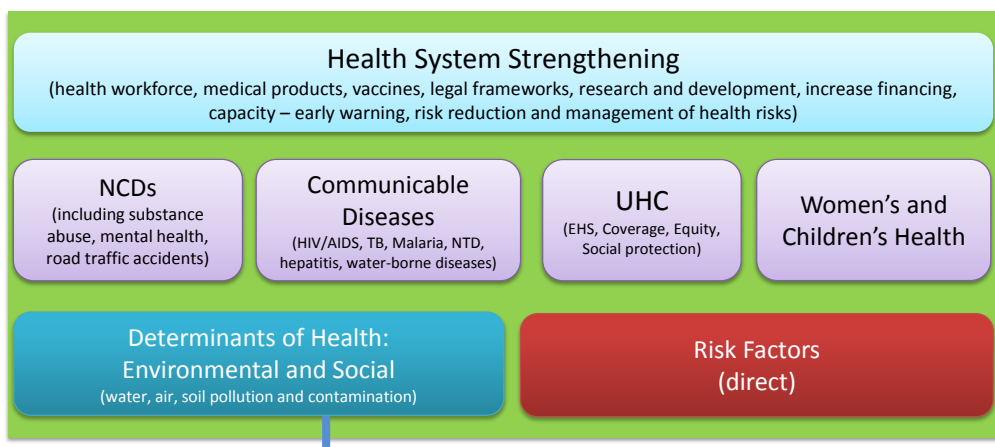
Health System Strengthening
(health workforce, medical products, vaccines, legal frameworks, research and development, increase financing, capacity – early warning, risk reduction and management of health risks)

NCDs
(including substance abuse, mental health, road traffic accidents)

Communicable Diseases
(HIV/AIDS, TB, Malaria, NTD, hepatitis, water-borne diseases)

UHC
(EHS, Coverage, Equity, Social protection)

Women's and Children's Health

Determinants of Health: Environmental and Social
(water, air, soil pollution and contamination)

Risk Factors
(direct)